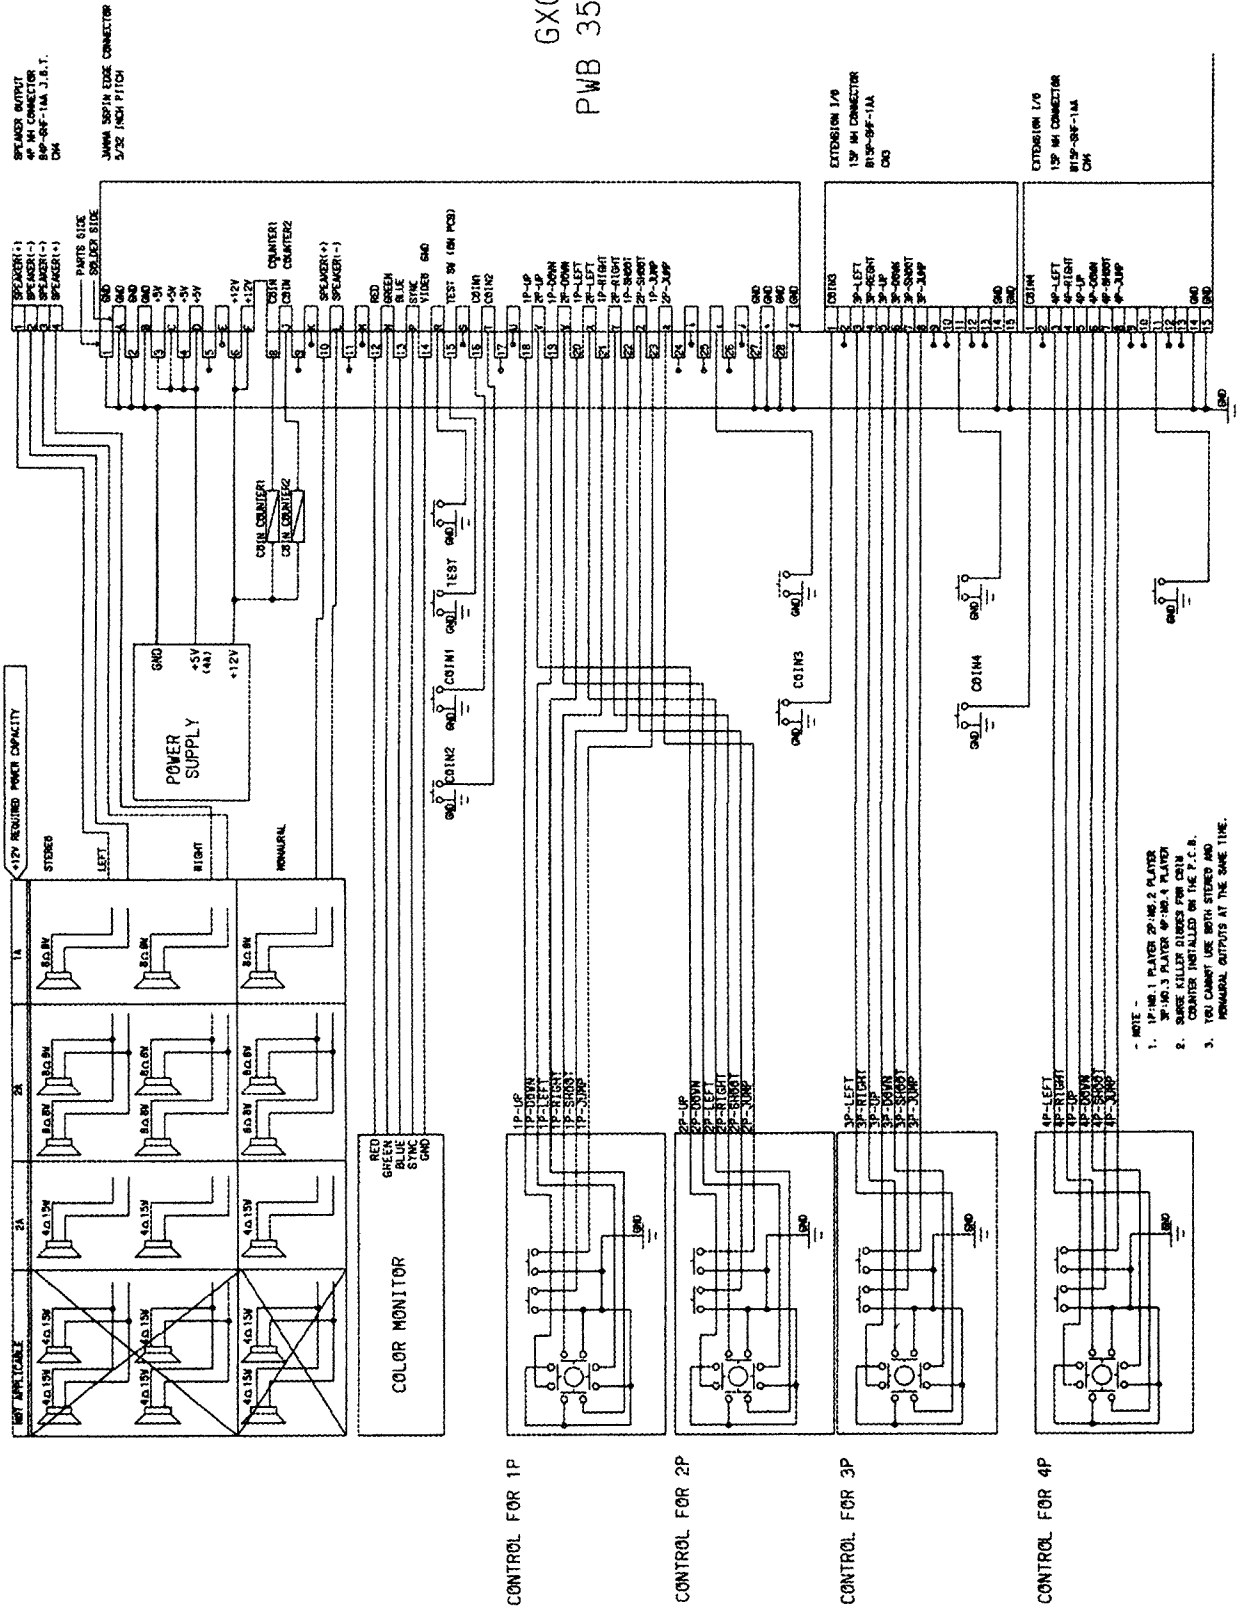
GX0
PWB 35

SPEAKER OUTPUT
4P NH CONNECTOR
B4P-SHF-1AA J.S.T.
CN4

JAMMA 56PIN EDGE CONNECTOR
5/32 INCH PITCH

PARTS SIDE
SOLDER SIDE

SPEAKER(+)
SPEAKER(-)
SPEAKER(-)
SPEAKER(+)

1 2 3 4

| | | |
|---|---|---|
| GND | 1 | A |
| GND | 2 | B |
| +5V | 3 | C |
| +5V | 4 | D |
| | 5 | E |
| +12V | 6 | F |
| COIN COUNTER1 | 8 | J |
| | 9 | K |
| SPEAKER(+) | 10 | L |
| | 11 | M |
| RED | 12 | N |
| GREEN | 13 | P |
| BLUE | 14 | R |
| SYNC | 15 | S |
| TEST SW (ON PCB) | 16 | T |
| COIN1 | 17 | U |
| | 18 | V |
| 1P-UP | 19 | W |
| 1P-DOWN | 20 | X |
| 1P-LEFT | 21 | Y |
| 1P-RIGHT | 22 | Z |
| 1P-SHOOT | 23 | a |
| 1P-JUMP | 24 | b |
| | 25 | c |
| | 26 | d |
| GND | 27 | e |
| GND | 28 | f |

GND
GND
+5V
+5V
+12V
COIN COUNTER2
SPEAKER(-)
VIDEO GND
COIN2
2P-UP
2P-DOWN
2P-LEFT
2P-RIGHT
2P-SHOOT
2P-JUMP
GND
GND

EXTENSION I/O
15P NH CONNECTOR
B15P-SHF-1AA
CN3

COIN3
3P-LEFT
3P-RIGHT
3P-UP
3P-DOWN
3P-SHOOT
3P-JUMP
GND
GND
1 2 3 4 5 6 7 8 9 10 11 12 13 14 15

EXTENSION I/O
15P NH CONNECTOR
B15P-SHF-1AA
CN4

COIN4
4P-LEFT
4P-RIGHT
4P-UP
4P-DOWN
4P-SHOOT
4P-JUMP
GND
GND
1 2 3 4 5 6 7 8 9 10 11 12 13 14 15

GND

COIN COUNTER1
COIN COUNTER2

TEST GND
COIN1 GND
COIN2 GND
COIN3 GND
COIN4 GND
GND

POWER SUPPLY
GND
+5V (4A)
+12V

+12V REQUIRED POWER CAPACITY
STEREO
LEFT
RIGHT
MONAURAL

NOT APPLICABLE
2A
2A
1A

4Ω.15W 4Ω.15W 4Ω.15W 4Ω.15W
4Ω.15W 4Ω.15W
8Ω.8W 8Ω.8W 8Ω.8W 8Ω.8W 8Ω.8W 8Ω.8W
8Ω.8W 8Ω.8W 8Ω.8W

COLOR MONITOR
RED
GREEN
BLUE
SYNC
GND

1P-UP
1P-DOWN
1P-LEFT
1P-RIGHT
1P-SHOOT
1P-JUMP
GND

2P-UP
2P-DOWN
2P-LEFT
2P-RIGHT
2P-SHOOT
2P-JUMP
GND

3P-LEFT
3P-RIGHT
3P-UP
3P-DOWN
3P-SHOOT
3P-JUMP
GND

4P-LEFT
4P-RIGHT
4P-UP
4P-DOWN
4P-SHOOT
4P-JUMP
GND

- NOTE -
1. 1P:NO.1 PLAYER 2P:NO.2 PLAYER
3P:NO.3 PLAYER 4P:NO.4 PLAYER
2. SURGE KILLER DIODES FOR COIN COUNTER INSTALLED ON THE P.C.B.
3. YOU CANNOT USE BOTH STEREO AND MONAURAL OUTPUTS AT THE SAME TIME.

CONTROL FOR 1P
CONTROL FOR 2P
CONTROL FOR 3P
CONTROL FOR 4P